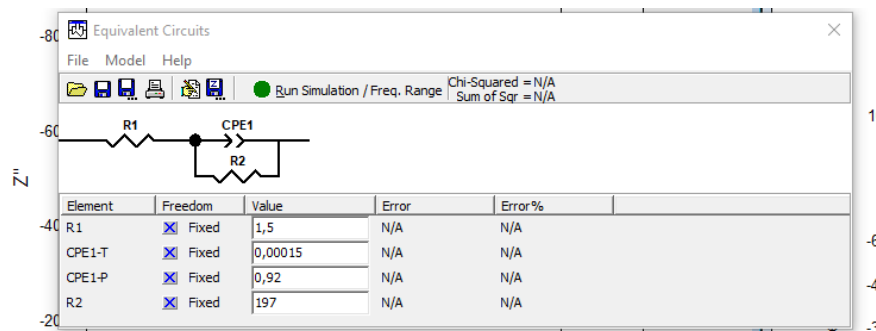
-80
-60
Z''
-40
-20
1
-6
-4

Equivalent Circuits

File Model Help

Run Simulation / Freq. Range
Chi-Squared = N/A
Sum of Sqr = N/A

R1
CPE1
R2

| Element | Freedom | Value | Error | Error% |
|---|---|---|---|---|
| R1 | Fixed | 1,5 | N/A | N/A |
| CPE1-T | Fixed | 0,00015 | N/A | N/A |
| CPE1-P | Fixed | 0,92 | N/A | N/A |
| R2 | Fixed | 197 | N/A | N/A |